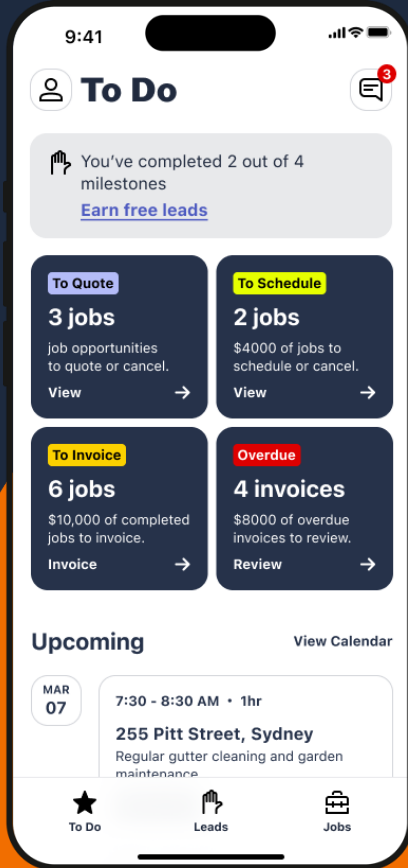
9:41

To Do

3

You've completed 2 out of 4 milestones

Earn free leads

To Quote
3 jobs
job opportunities to quote or cancel.
View

To Schedule
2 jobs
$4000 of jobs to schedule or cancel.
View

To Invoice
6 jobs
$10,000 of completed jobs to invoice.
Invoice

Overdue
4 invoices
$8000 of overdue invoices to review.
Review

Upcoming

View Calendar

MAR
07

7:30 - 8:30 AM • 1hr

255 Pitt Street, Sydney

Regular gutter cleaning and garden maintenance

To Do

Leads

Jobs